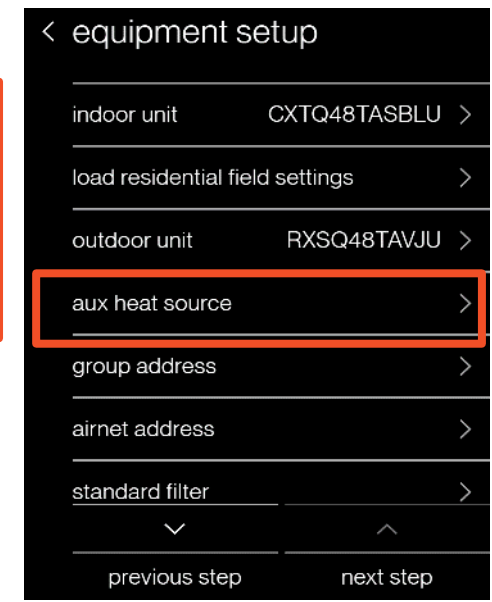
< equipment setup

indoor unit CXTQ48TASBLU >

load residential field settings >

outdoor unit RXSQ48TAVJU >

aux heat source >

group address >

airnet address >

standard filter >

previous step

next step